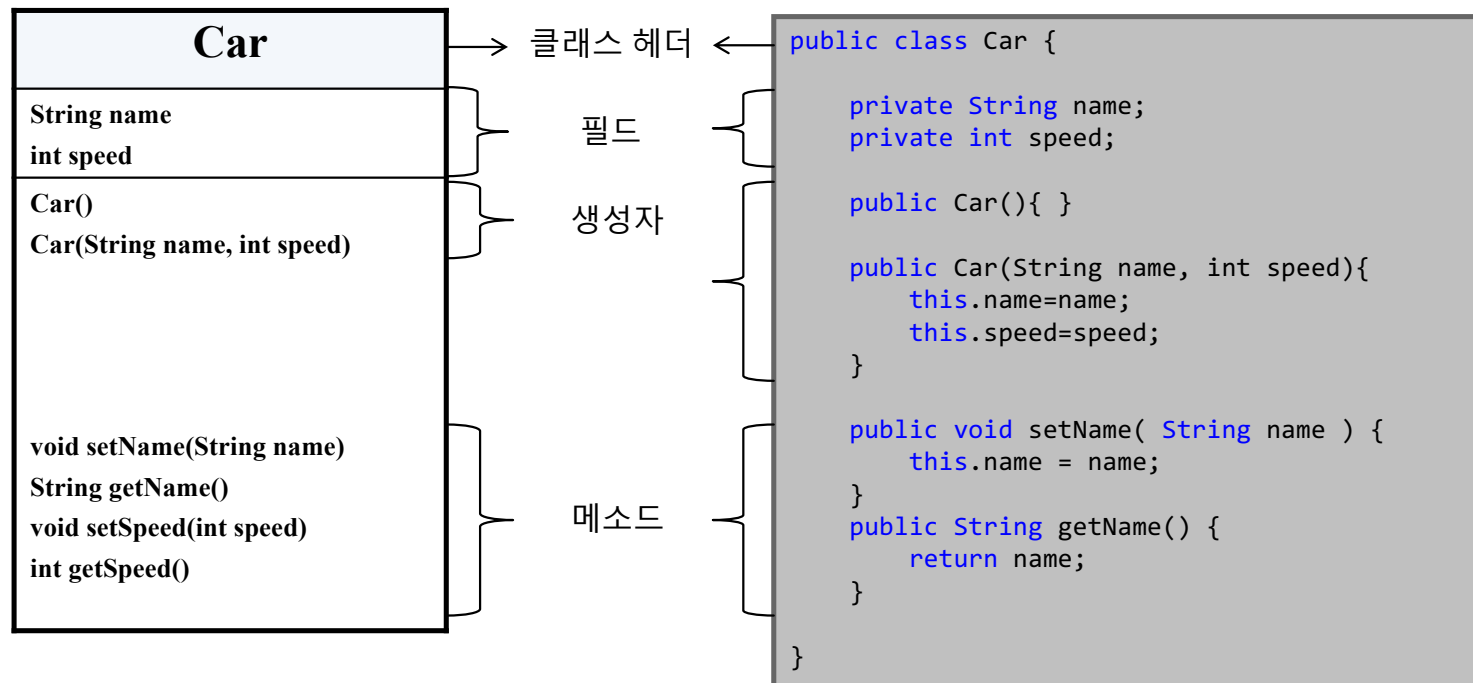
Car

String name
int speed

Car()
Car(String name, int speed)

void setName(String name)
String getName()
void setSpeed(int speed)
int getSpeed()

클래스 헤더

필드

생성자

메소드

public class Car {

    private String name;
    private int speed;

    public Car(){ }

    public Car(String name, int speed){
        this.name=name;
        this.speed=speed;
    }

    public void setName( String name ) {
        this.name = name;
    }
    public String getName() {
        return name;
    }

}